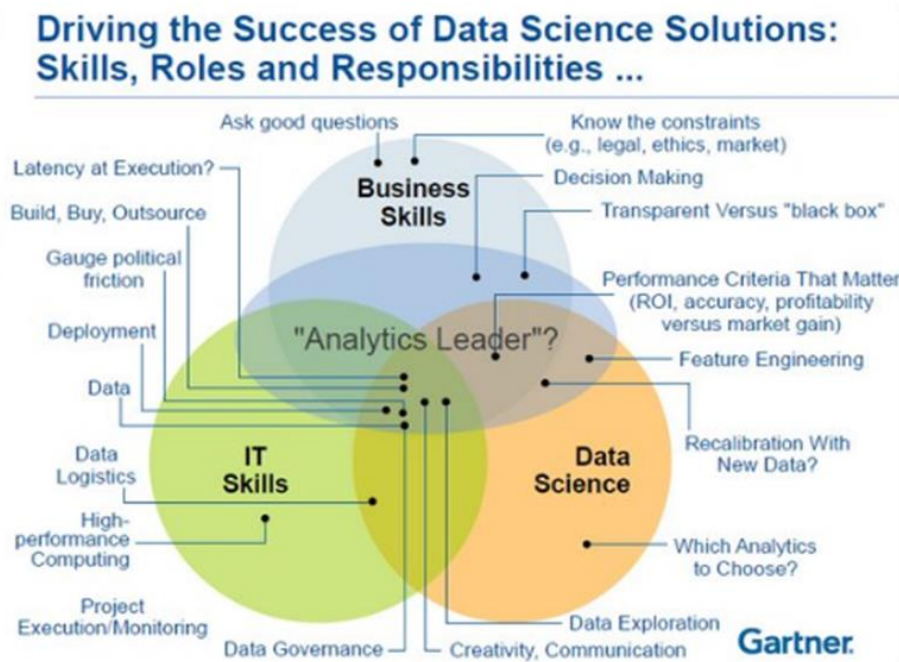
Driving the Success of Data Science Solutions: Skills, Roles and Responsibilities ...

Ask good questions

Know the constraints (e.g., legal, ethics, market)

Latency at Execution?

Business Skills

Decision Making

Build, Buy, Outsource

Transparent Versus "black box"

Gauge political friction

Performance Criteria That Matter (ROI, accuracy, profitability versus market gain)

Deployment

"Analytics Leader"?

Feature Engineering

Data

Recalibration With New Data?

Data Logistics

IT Skills

Data Science

High-performance Computing

Which Analytics to Choose?

Project Execution/Monitoring

Data Exploration

Data Governance

Creativity, Communication

Gartner.